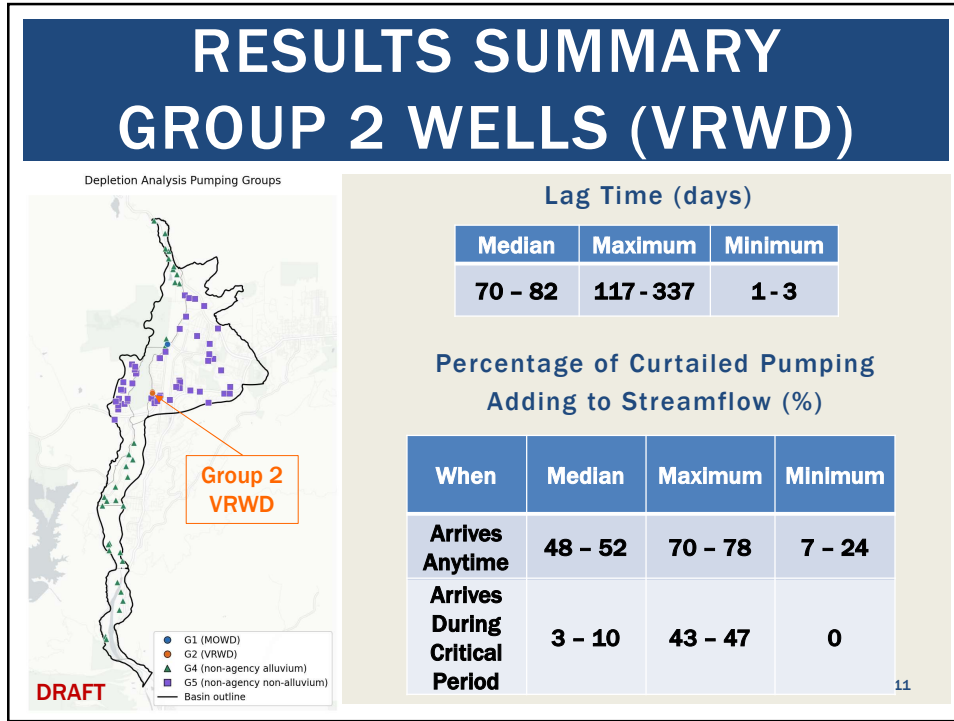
RESULTS SUMMARY
GROUP 2 WELLS (VRWD)

Depletion Analysis Pumping Groups

Group 2
VRWD

G1 (MOWD)
G2 (VRWD)
G4 (non-agency alluvium)
G5 (non-agency non-alluvium)
Basin outline

DRAFT

Lag Time (days)

| Median | Maximum | Minimum |
|---|---|---|
| 70 – 82 | 117 - 337 | 1 - 3 |

Percentage of Curtailed Pumping Adding to Streamflow (%)

| When | Median | Maximum | Minimum |
|---|---|---|---|
| Arrives Anytime | 48 – 52 | 70 – 78 | 7 – 24 |
| Arrives During Critical Period | 3 – 10 | 43 – 47 | 0 |

11